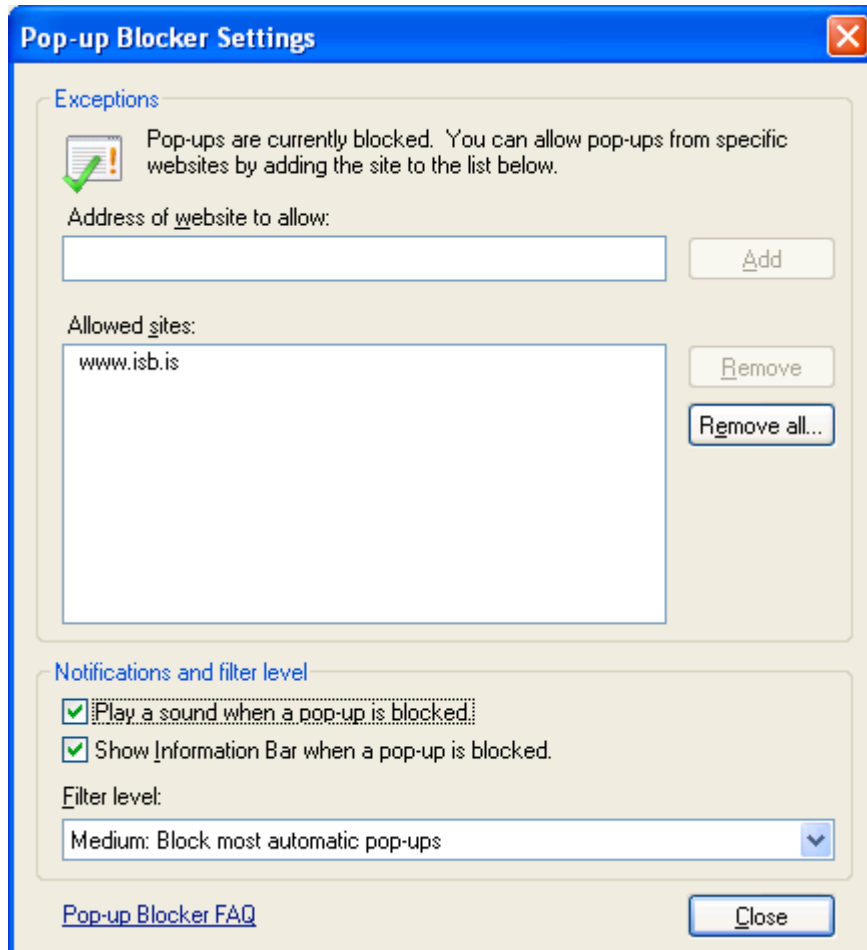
Pop-up Blocker Settings

Exceptions

Pop-ups are currently blocked. You can allow pop-ups from specific websites by adding the site to the list below.

Address of website to allow:

Add

Allowed sites:

www.isb.is

Remove

Remove all...

Notifications and filter level

Play a sound when a pop-up is blocked.

Show Information Bar when a pop-up is blocked.

Filter level:

Medium: Block most automatic pop-ups

Pop-up Blocker FAQ

Close